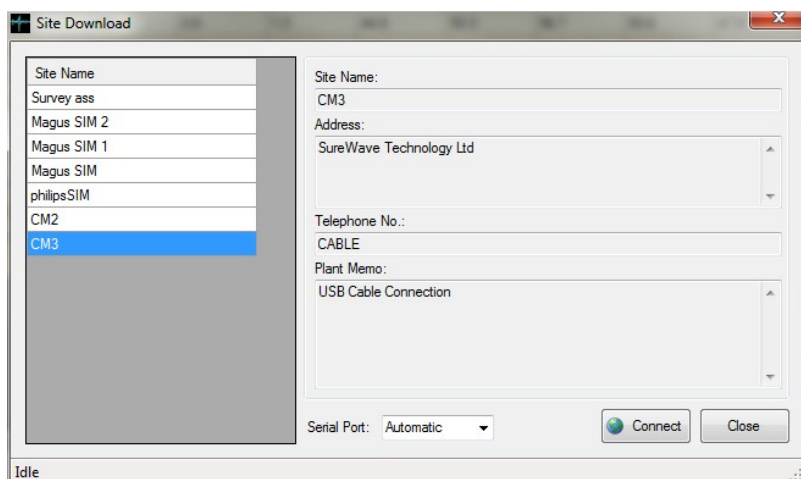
Site Download

| Site Name |
|---|
| Survey ass |
| Magus SIM 2 |
| Magus SIM 1 |
| Magus SIM |
| philipsSIM |
| CM2 |
| CM3 |

Site Name:
CM3
Address:
SureWave Technology Ltd
Telephone No.:
CABLE
Plant Memo:
USB Cable Connection

Serial Port: Automatic
Connect
Close

Idle